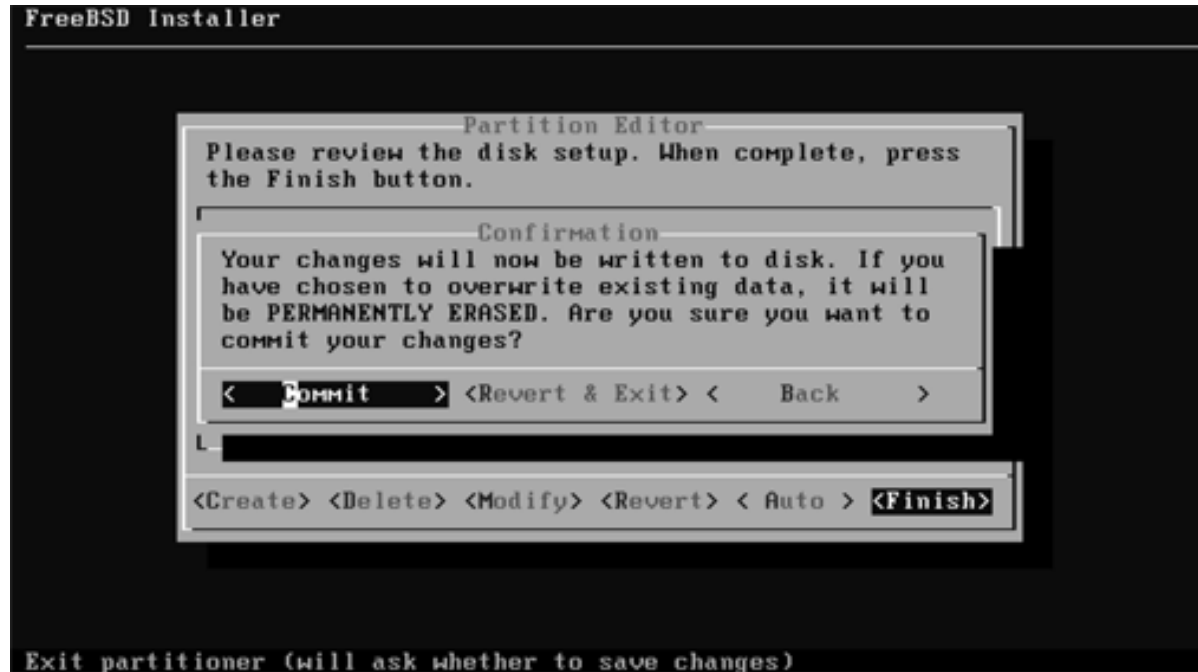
FreeBSD Installer

Partition Editor

Please review the disk setup. When complete, press the Finish button.

Confirmation

Your changes will now be written to disk. If you have chosen to overwrite existing data, it will be PERMANENTLY ERASED. Are you sure you want to commit your changes?

< Commit > <Revert & Exit> < Back >

<Create> <Delete> <Modify> <Revert> < Auto > <Finish>

Exit partitioner (will ask whether to save changes)